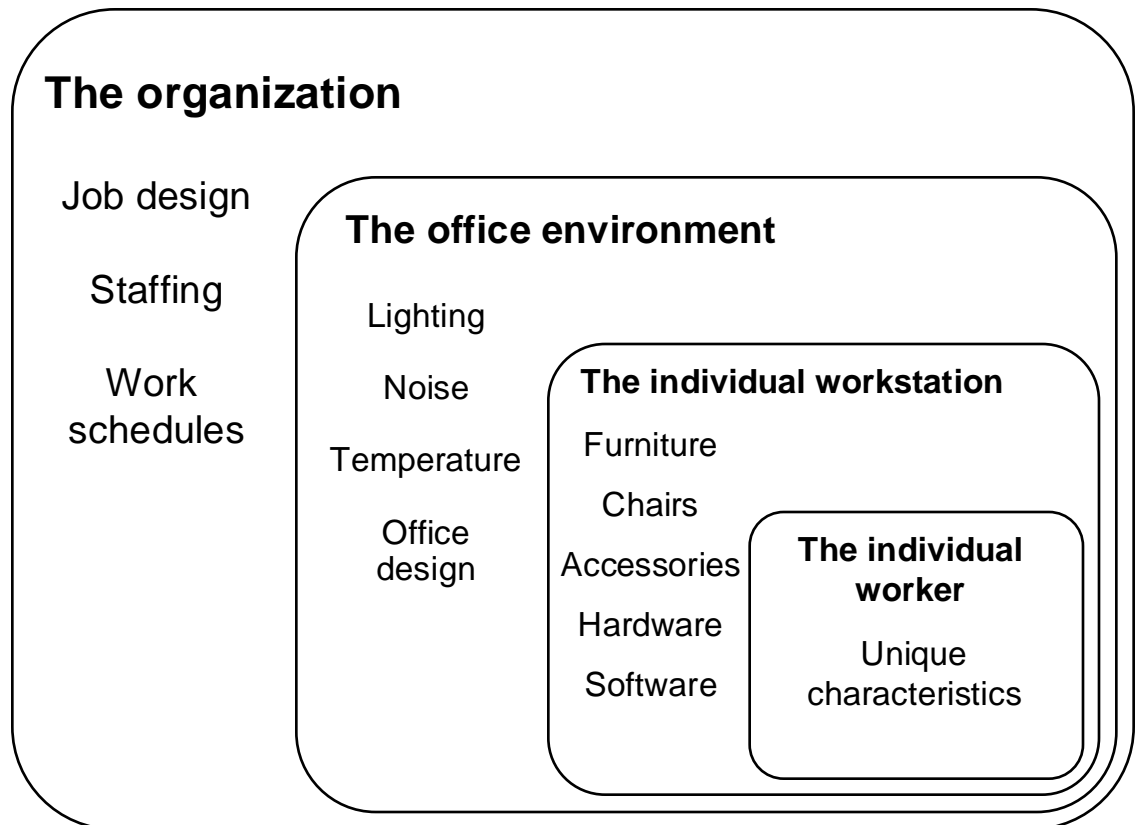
The organization

Job design

Staffing

Work schedules

The office environment

Lighting

Noise

Temperature

Office design

The individual workstation

Furniture

Chairs

Accessories

Hardware

Software

The individual worker

Unique characteristics